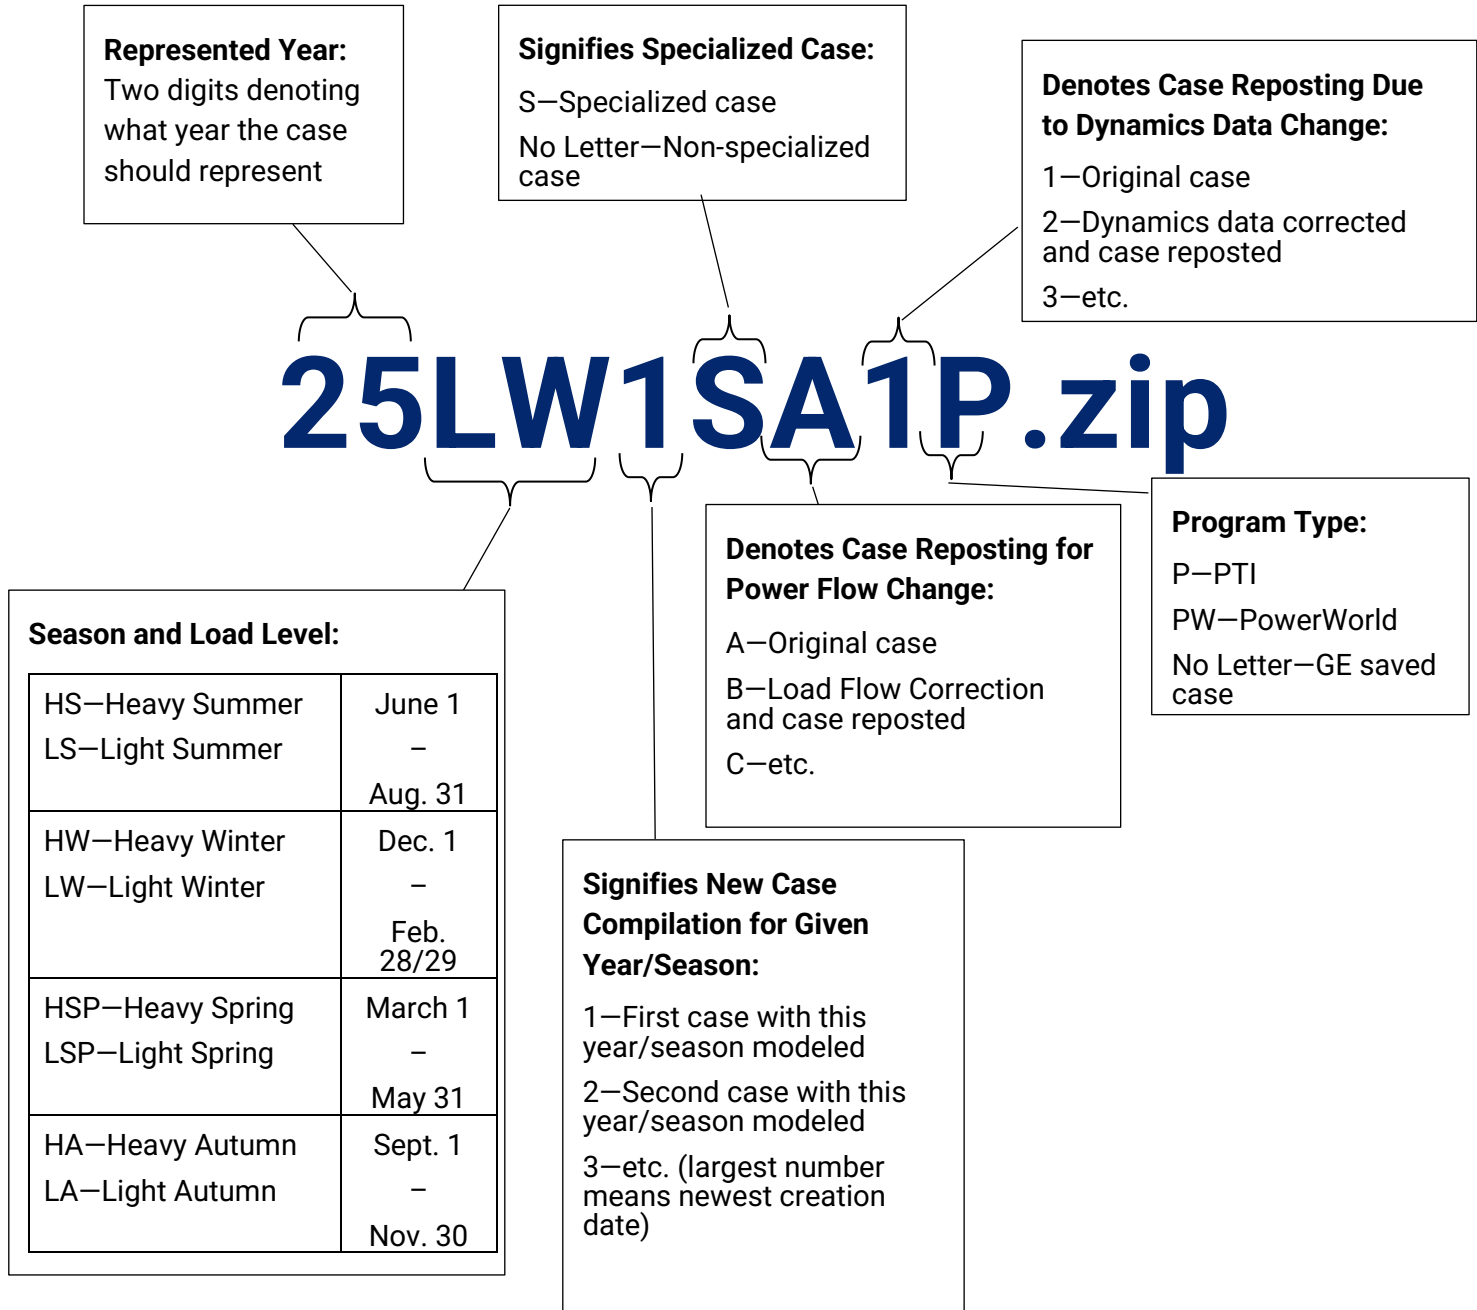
Represented Year:
Two digits denoting what year the case should represent

Signifies Specialized Case:
S—Specialized case
No Letter—Non-specialized case

Denotes Case Reposting Due to Dynamics Data Change:
1—Original case
2—Dynamics data corrected and case reposted
3—etc.

25LW1SA1P.zip

Season and Load Level:

| HS—Heavy Summer<br>LS—Light Summer | June 1<br>–<br>Aug. 31 |
|---|---|
| HW—Heavy Winter<br>LW—Light Winter | Dec. 1<br>–<br>Feb. 28/29 |
| HSP—Heavy Spring<br>LSP—Light Spring | March 1<br>–<br>May 31 |
| HA—Heavy Autumn<br>LA—Light Autumn | Sept. 1<br>–<br>Nov. 30 |

Denotes Case Reposting for Power Flow Change:
A—Original case
B—Load Flow Correction and case reposted
C—etc.

Program Type:
P—PTI
PW—PowerWorld
No Letter—GE saved case

Signifies New Case Compilation for Given Year/Season:
1—First case with this year/season modeled
2—Second case with this year/season modeled
3—etc. (largest number means newest creation date)